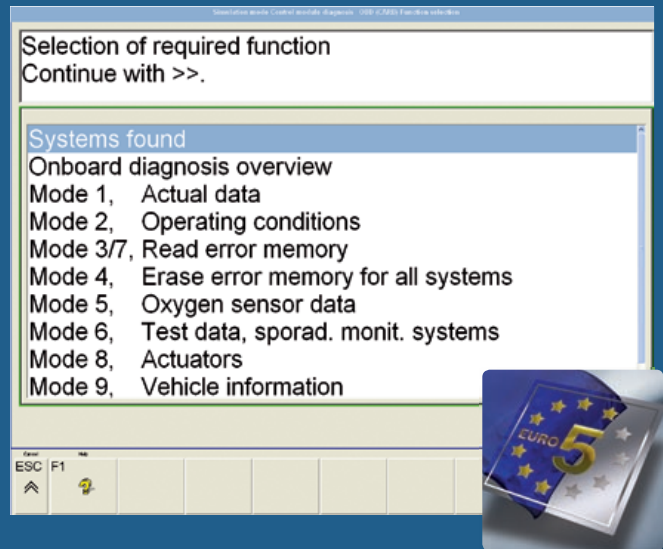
Simulation mode Control module diagnosis OBD (CARB) Function selection

Selection of required function
Continue with >>.

Systems found
Onboard diagnosis overview
Mode 1, Actual data
Mode 2, Operating conditions
Mode 3/7, Read error memory
Mode 4, Erase error memory for all systems
Mode 5, Oxygen sensor data
Mode 6, Test data, sporad. monit. systems
Mode 8, Actuators
Mode 9, Vehicle information

Cancel
ESC
Help
F1

EURO 5